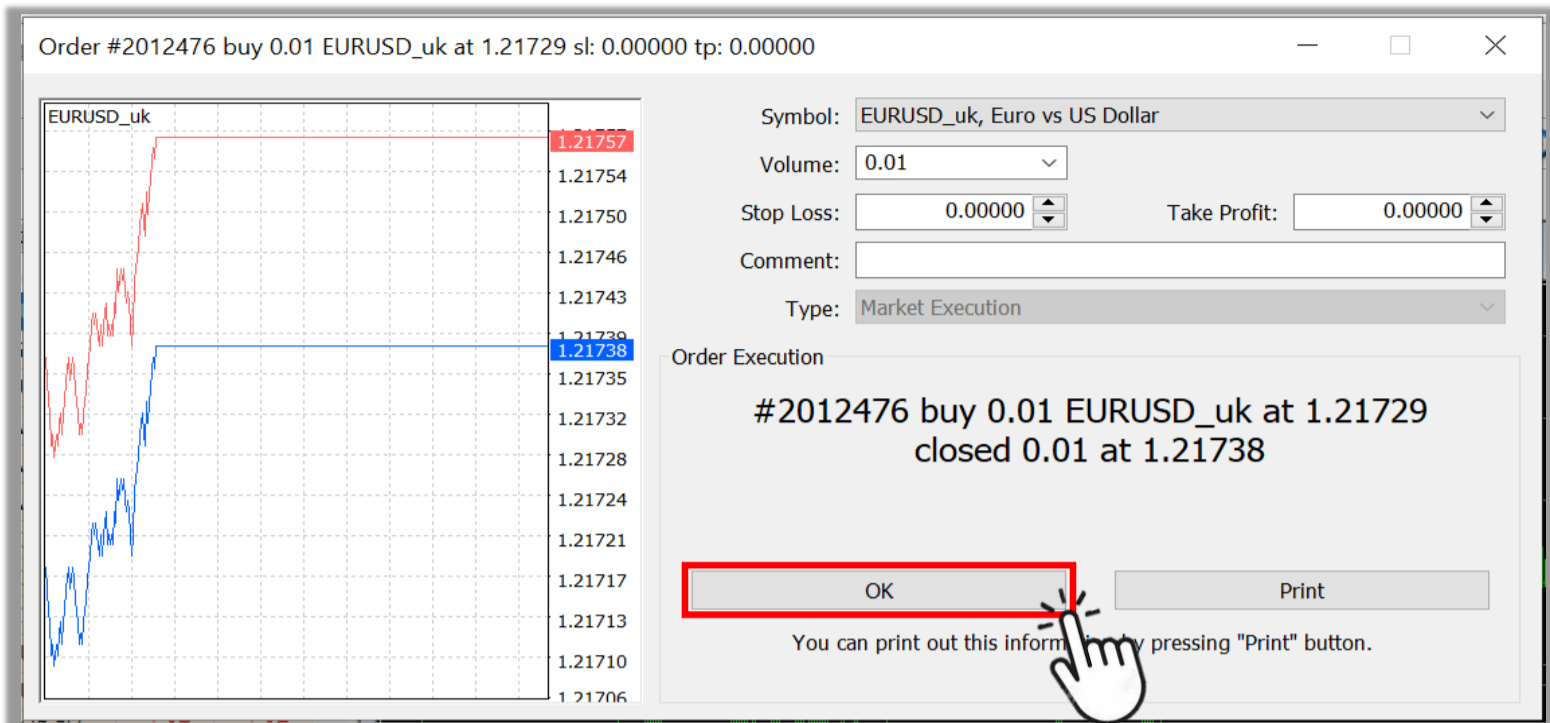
Order #2012476 buy 0.01 EURUSD_uk at 1.21729 sl: 0.00000 tp: 0.00000

EURUSD_uk

1.21757
1.21754
1.21750
1.21746
1.21743
1.21739
1.21738
1.21735
1.21732
1.21728
1.21724
1.21721
1.21717
1.21713
1.21710
1.21706

Symbol: EURUSD_uk, Euro vs US Dollar

Volume: 0.01

Stop Loss: 0.00000

Take Profit: 0.00000

Comment:

Type: Market Execution

Order Execution

#2012476 buy 0.01 EURUSD_uk at 1.21729
closed 0.01 at 1.21738

OK

Print

You can print out this inform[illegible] by pressing "Print" button.